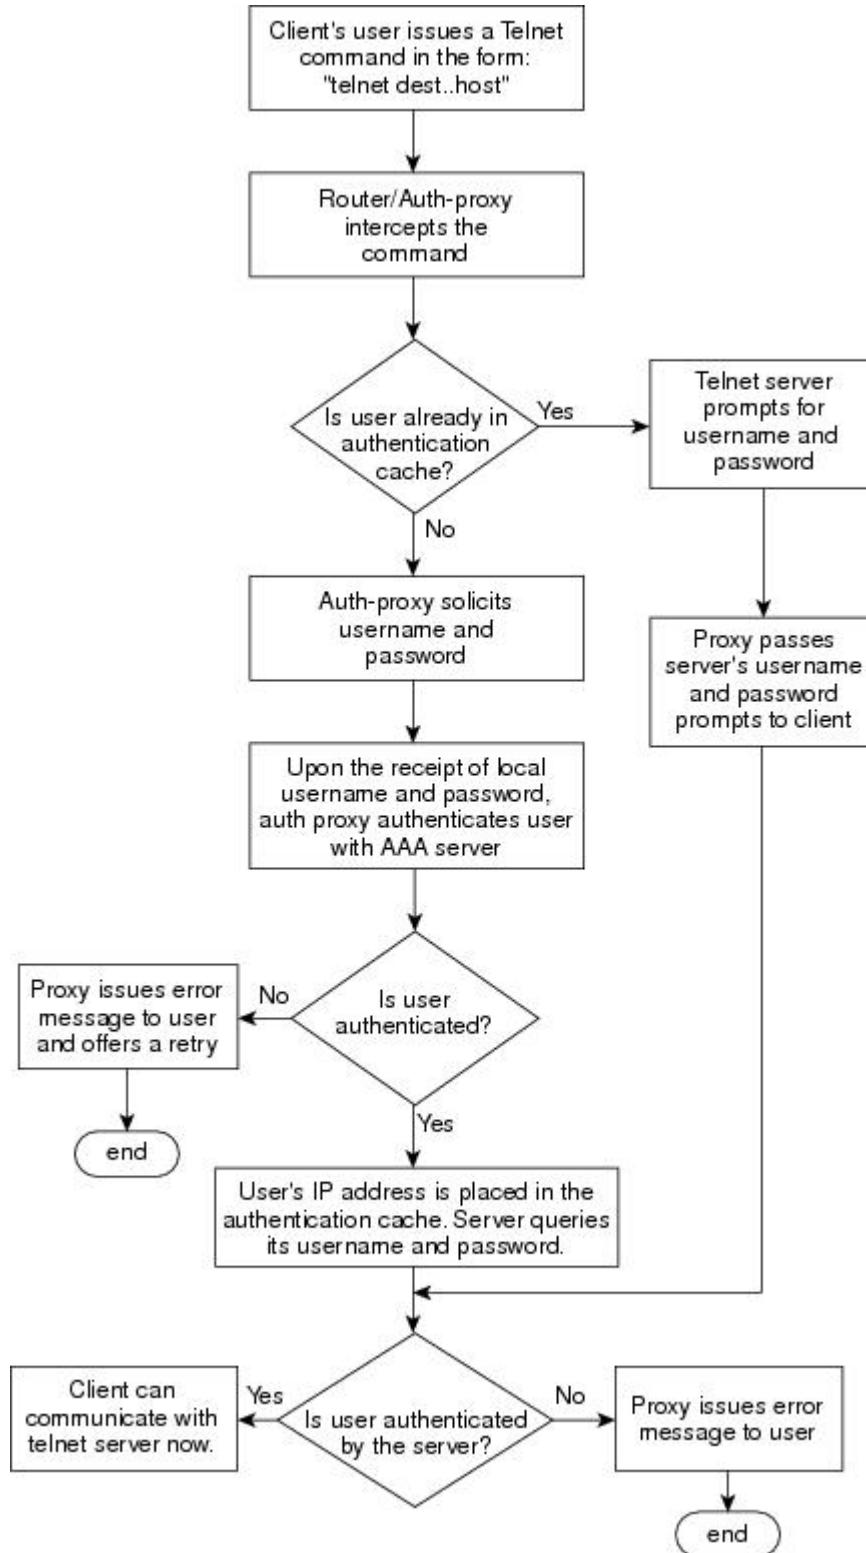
Client's user issues a Telnet command in the form: "telnet dest..host"

Router/Auth-proxy intercepts the command

Is user already in authentication cache?

Yes

Telnet server prompts for username and password

No

Auth-proxy solicits username and password

Proxy passes server's username and password prompts to client

Upon the receipt of local username and password, auth proxy authenticates user with AAA server

Proxy issues error message to user and offers a retry

No

Is user authenticated?

end

Yes

User's IP address is placed in the authentication cache. Server queries its username and password.

Client can communicate with telnet server now.

Yes

Is user authenticated by the server?

No

Proxy issues error message to user

end